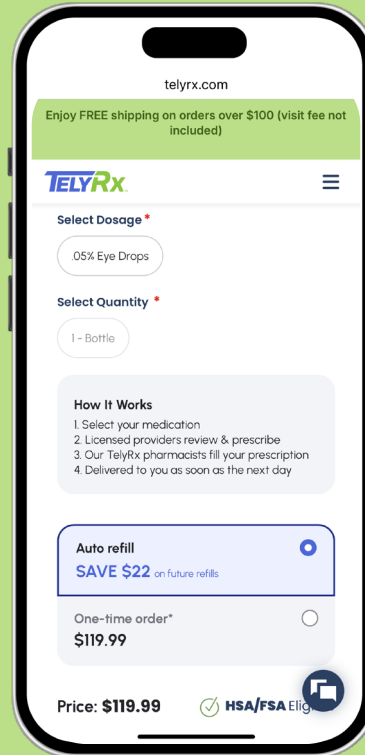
telyrx.com

Enjoy FREE shipping on orders over $100 (visit fee not included)

TELYRx.

Select Dosage *

.05% Eye Drops

Select Quantity *

1 - Bottle

How It Works

1. Select your medication
2. Licensed providers review & prescribe
3. Our TelyRx pharmacists fill your prescription
4. Delivered to you as soon as the next day

Auto refill

SAVE $22 on future refills

One-time order*

$119.99

Price: $119.99

HSA/FSA Elig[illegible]